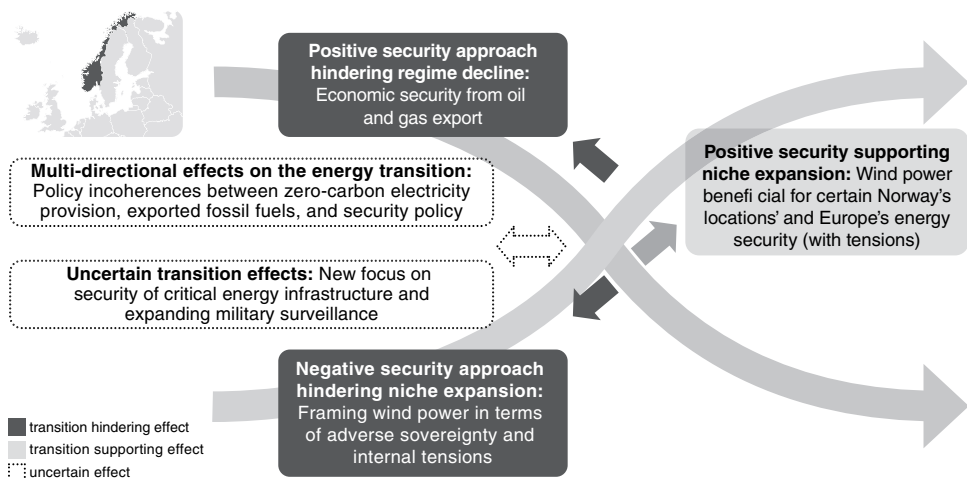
**Positive security approach hindering regime decline:** Economic security from oil and gas export

**Multi-directional effects on the energy transition:** Policy incoherences between zero-carbon electricity provision, exported fossil fuels, and security policy

**Positive security supporting niche expansion:** Wind power benefi cial for certain Norway's locations' and Europe's energy security (with tensions)

**Uncertain transition effects:** New focus on security of critical energy infrastructure and expanding military surveillance

**Negative security approach hindering niche expansion:** Framing wind power in terms of adverse sovereignty and internal tensions

transition hindering effect
transition supporting effect
uncertain effect